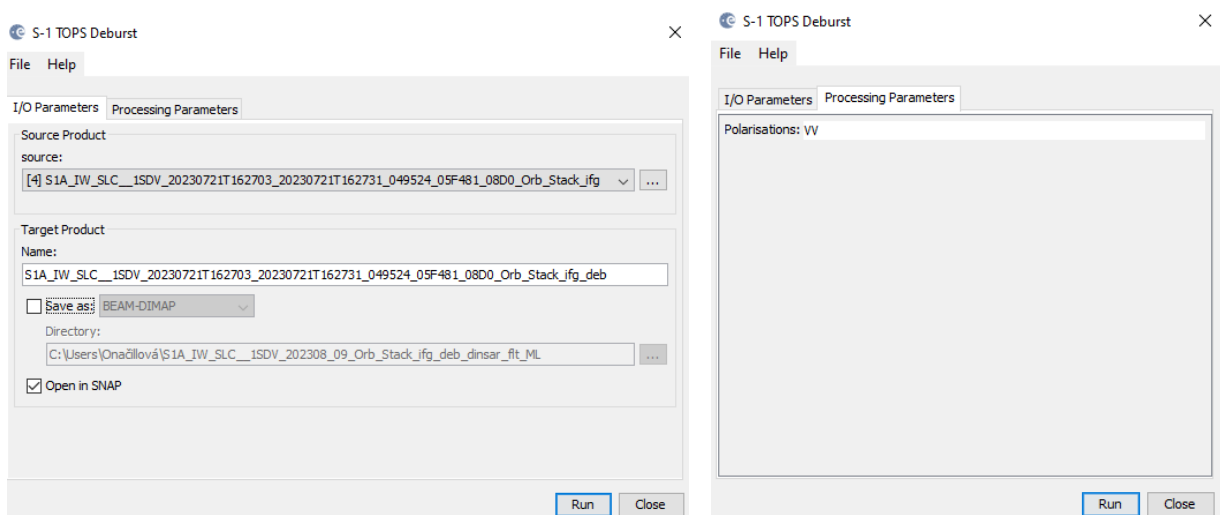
S-1 TOPS Deburst

File Help

I/O Parameters Processing Parameters

Source Product

source:

[4] S1A_IW_SLC__1SDV_20230721T162703_20230721T162731_049524_05F481_08D0_Orb_Stack_ifg ...

Target Product

Name:

S1A_IW_SLC__1SDV_20230721T162703_20230721T162731_049524_05F481_08D0_Orb_Stack_ifg_deb

Save as: BEAM-DIMAP

Directory:

C:\Users\Onačillová\S1A_IW_SLC__1SDV_202308_09_Orb_Stack_ifg_deb_dinsar_flt_ML ...

Open in SNAP

Run Close

S-1 TOPS Deburst

File Help

I/O Parameters Processing Parameters

Polarisations: VV

Run Close